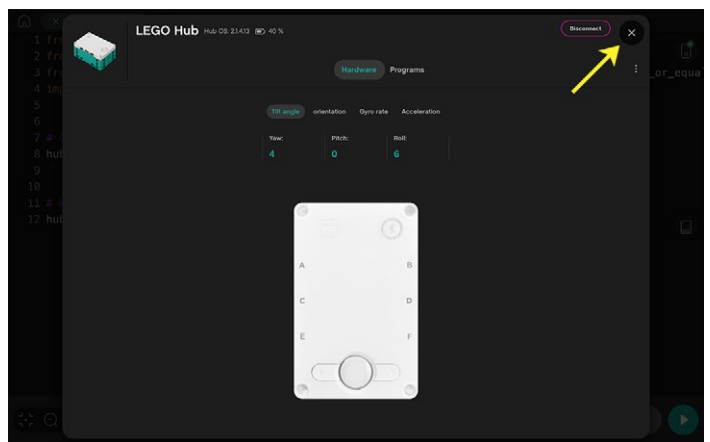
1 fr
2 fr
3 fr
4 im
5
6
7 #
8 hu
9
10
11 #
12 hu

_or_equa

LEGO Hub Hub OS: 2.1.4.13 40 %

Disconnect

×

Hardware Programs

Tilt angle Orientation Gyro rate Acceleration

| Yaw: | Pitch: | Roll: |
|---|---|---|
| 4 | 0 | 6 |

A
B
C
D
E
F